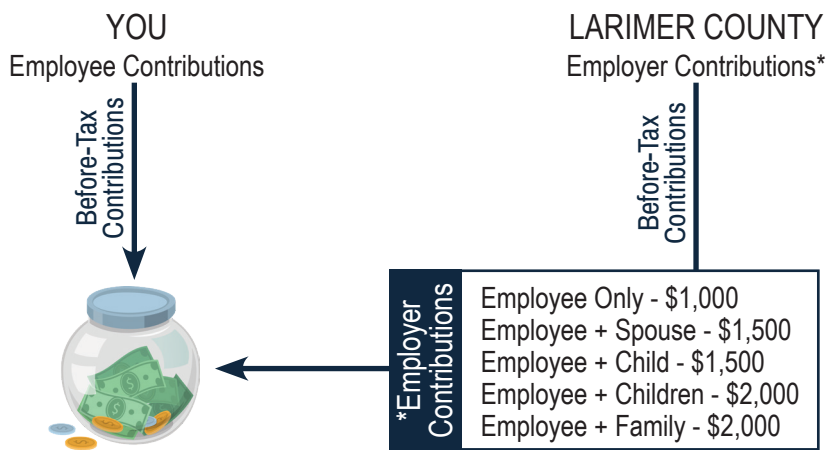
YOU
Employee Contributions

Before-Tax Contributions

LARIMER COUNTY
Employer Contributions*

Before-Tax Contributions

*Employer Contributions

Employee Only - $1,000
Employee + Spouse - $1,500
Employee + Child - $1,500
Employee + Children - $2,000
Employee + Family - $2,000